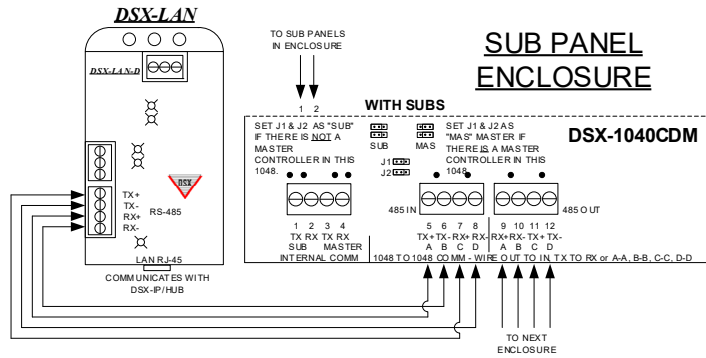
DSX-LAN

DSX-LAN-D

TX+
TX-
RX+
RX-
RS-485

DSX

LAN RJ-45
COMMUNICATES WITH DSX-IP/HUB

TO SUB PANELS IN ENCLOSURE

1 2

SUB PANEL ENCLOSURE

WITH SUBS

DSX-1040CDM

SET J1 & J2 AS "SUB" IF THERE IS NOT A MASTER CONTROLLER IN THIS 1048.

SUB

MAS

J1
J2

SET J1 & J2 AS "MAS" MASTER IF THERE IS A MASTER CONTROLLER IN THIS 1048.

485 IN

485 OUT

1 2 3 4
TX RX TX RX
SUB MASTER
INTERNAL COMM

5 6 7 8
TX+ TX- RX+ RX-
A B C D

9 10 11 12
RX+ RX- TX+ TX-
A B C D

1048 TO 1048 COMM - WIRE OUT TO IN, TX TO RX or A-A, B-B, C-C, D-D

TO NEXT ENCLOSURE